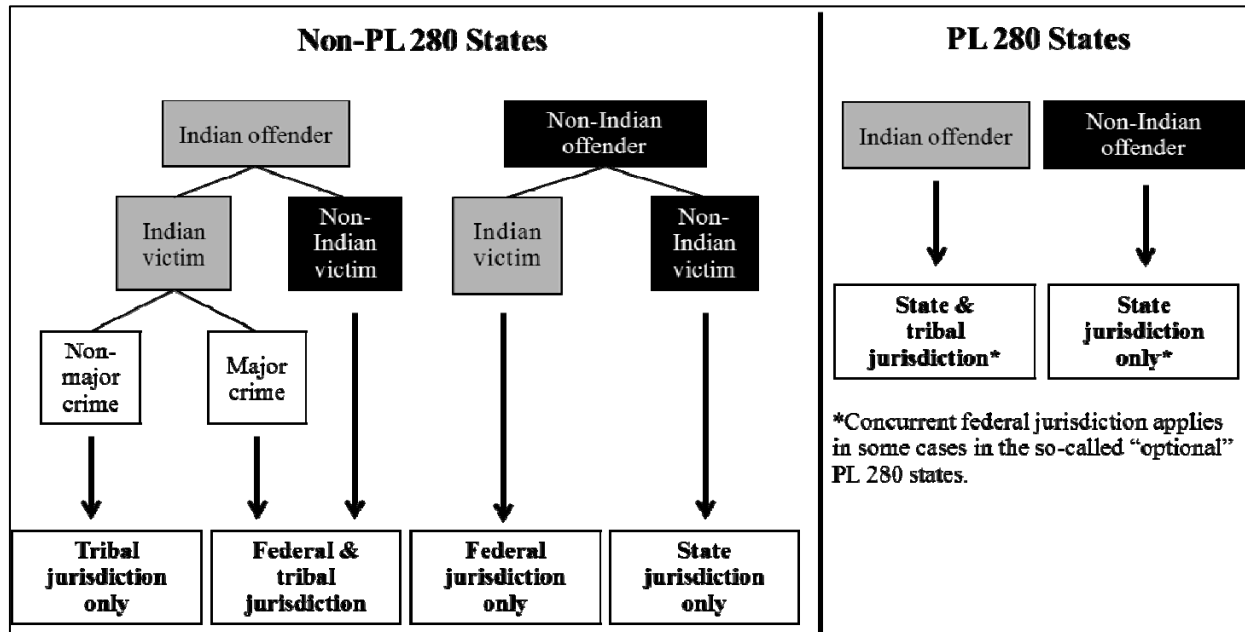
Non-PL 280 States

Indian offender

Indian victim

Non-Indian victim

Non-major crime

Major crime

Tribal jurisdiction only

Federal & tribal jurisdiction

Non-Indian offender

Indian victim

Non-Indian victim

Federal jurisdiction only

State jurisdiction only

PL 280 States

Indian offender

Non-Indian offender

State & tribal jurisdiction*

State jurisdiction only*

*Concurrent federal jurisdiction applies in some cases in the so-called "optional" PL 280 states.